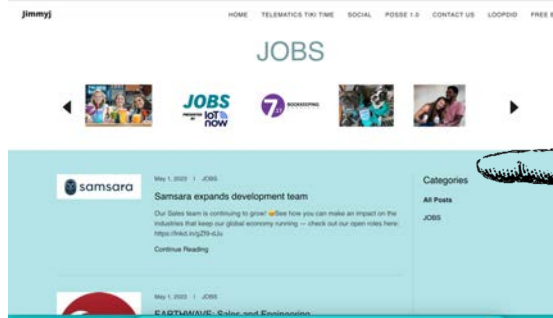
Jimmyj

HOME TELEMATICS TIKI TIME SOCIAL POSSE 1.0 CONTACT US LOOPDID FREE E

JOBS

JOBS IoT now

7 BOOKKEEPING

samsara

May 1, 2023 | JOBS

Samsara expands development team

Our Sales team is continuing to grow! See how you can make an impact on the industries that keep our global economy running — check out our open roles here: https://lnkd.in/gZ9-dJv

Continue Reading

Categories

All Posts

JOBS

May 1, 2023 | JOBS

EARTHWAVE: Sales and Engineering